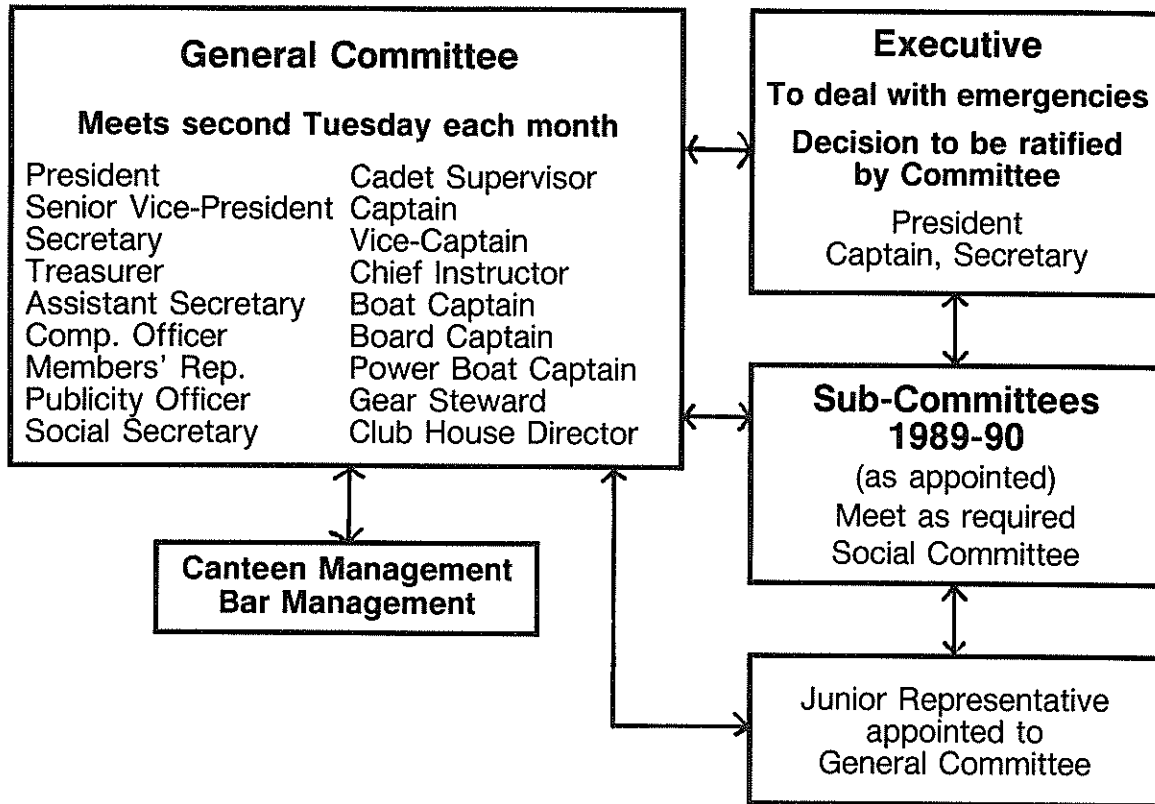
General Committee

Meets second Tuesday each month

President
Senior Vice-President
Secretary
Treasurer
Assistant Secretary
Comp. Officer
Members' Rep.
Publicity Officer
Social Secretary

Cadet Supervisor
Captain
Vice-Captain
Chief Instructor
Boat Captain
Board Captain
Power Boat Captain
Gear Steward
Club House Director

Executive

To deal with emergencies

Decision to be ratified by Committee

President
Captain, Secretary

Sub-Committees 1989-90

(as appointed)
Meet as required
Social Committee

Canteen Management
Bar Management

Junior Representative appointed to General Committee